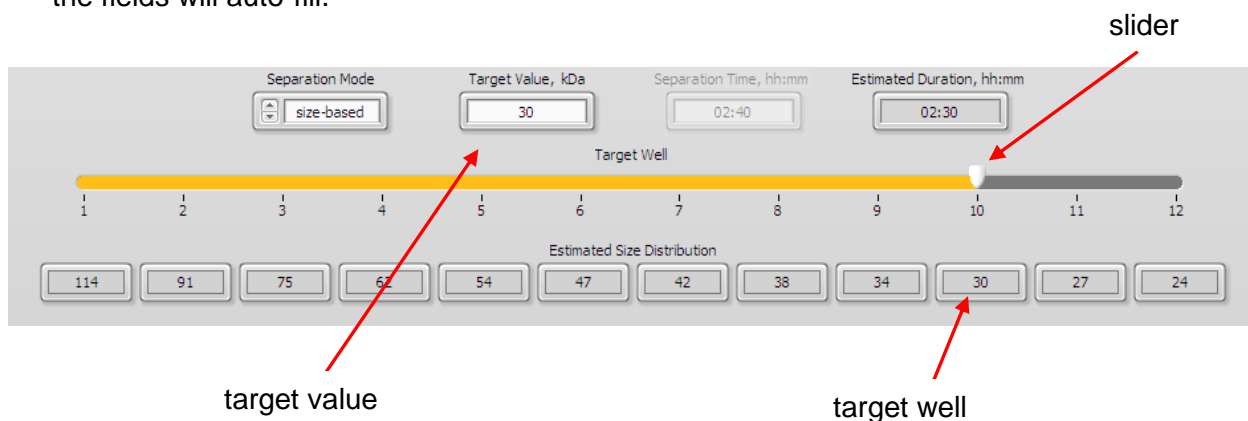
the fields will auto fill.

slider

Separation Mode
size-based

Target Value, kDa
30

Separation Time, hh:mm
02:40

Estimated Duration, hh:mm
02:30

Target Well

1 2 3 4 5 6 7 8 9 10 11 12

Estimated Size Distribution

| 114 | 91 | 75 | 62 | 54 | 47 | 42 | 38 | 34 | 30 | 27 | 24 |
|---|---|---|---|---|---|---|---|---|---|---|---|

target value

target well